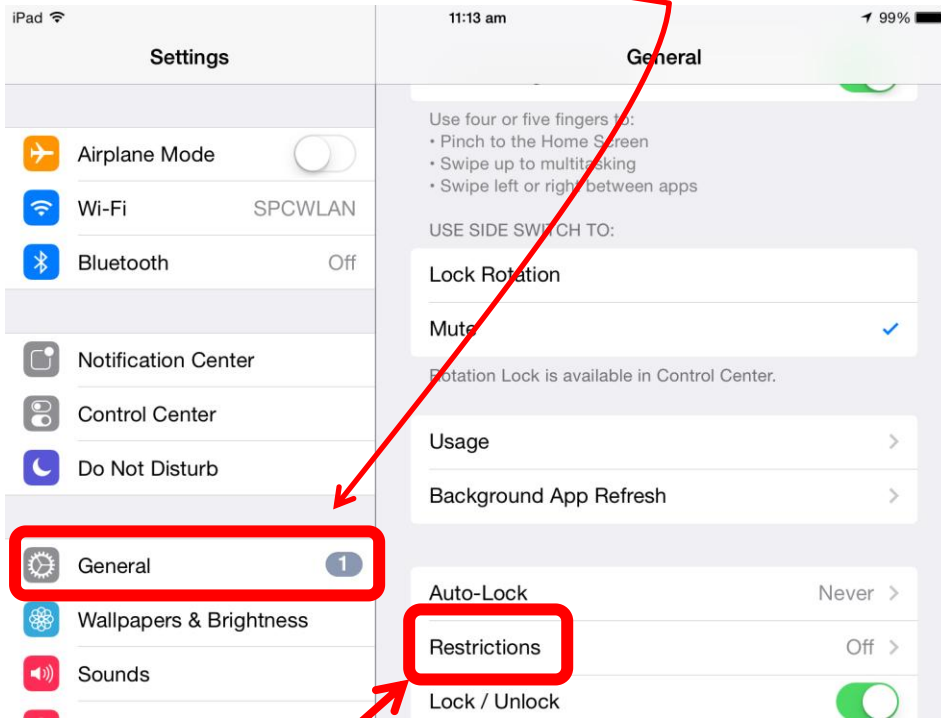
iPad
11:13 am
99%

Settings

Airplane Mode
Wi-Fi SPCWLAN
Bluetooth Off

Notification Center
Control Center
Do Not Disturb

General 1
Wallpapers & Brightness
Sounds

General

Use four or five fingers to:
• Pinch to the Home Screen
• Swipe up to multitasking
• Swipe left or right between apps

USE SIDE SWITCH TO:
Lock Rotation
Mute

Rotation Lock is available in Control Center.

Usage
Background App Refresh

Auto-Lock Never
Restrictions Off
Lock / Unlock